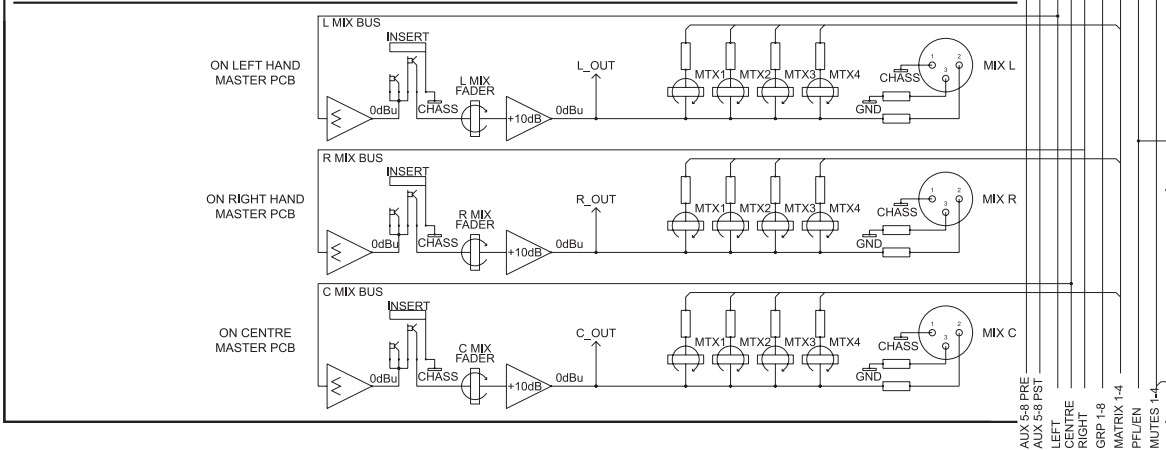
L MIX BUS

ON LEFT HAND MASTER PCB

INSERT

0dBu

CHASS

L MIX FADER

+10dB

0dBu

L_OUT

MTX1 MTX2 MTX3 MTX4

CHASS

GND

1 2 3

MIX L

R MIX BUS

ON RIGHT HAND MASTER PCB

INSERT

0dBu

CHASS

R MIX FADER

+10dB

0dBu

R_OUT

MTX1 MTX2 MTX3 MTX4

CHASS

GND

1 2 3

MIX R

C MIX BUS

ON CENTRE MASTER PCB

INSERT

0dBu

CHASS

C MIX FADER

+10dB

0dBu

C_OUT

MTX1 MTX2 MTX3 MTX4

CHASS

GND

1 2 3

MIX C

AUX 5-8 PRE
AUX 5-8 PST
LEFT
CENTRE
RIGHT
GRP 1-8
MATRIX 1-4
PFL/EN
MUTES 1-4